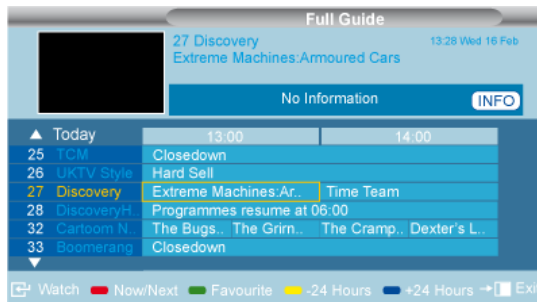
Full Guide

27 Discovery
Extreme Machines:Armoured Cars
13:28 Wed 16 Feb

No Information
INFO

▲ Today

| | 13:00 | 14:00 |
|---|---|---|
| 25 TCM | Closedown | |
| 26 UKTV Style | Hard Sell | |
| 27 Discovery | Extreme Machines:Ar.. | Time Team |
| 28 DiscoveryH.. | Programmes resume at 06:00 | |
| 32 Cartoon N.. | The Bugs.. The Grim.. | The Cramp.. Dexter's L.. |
| 33 Boomerang | Closedown | |

▼

Watch Now/Next Favourite -24 Hours +24 Hours Exi